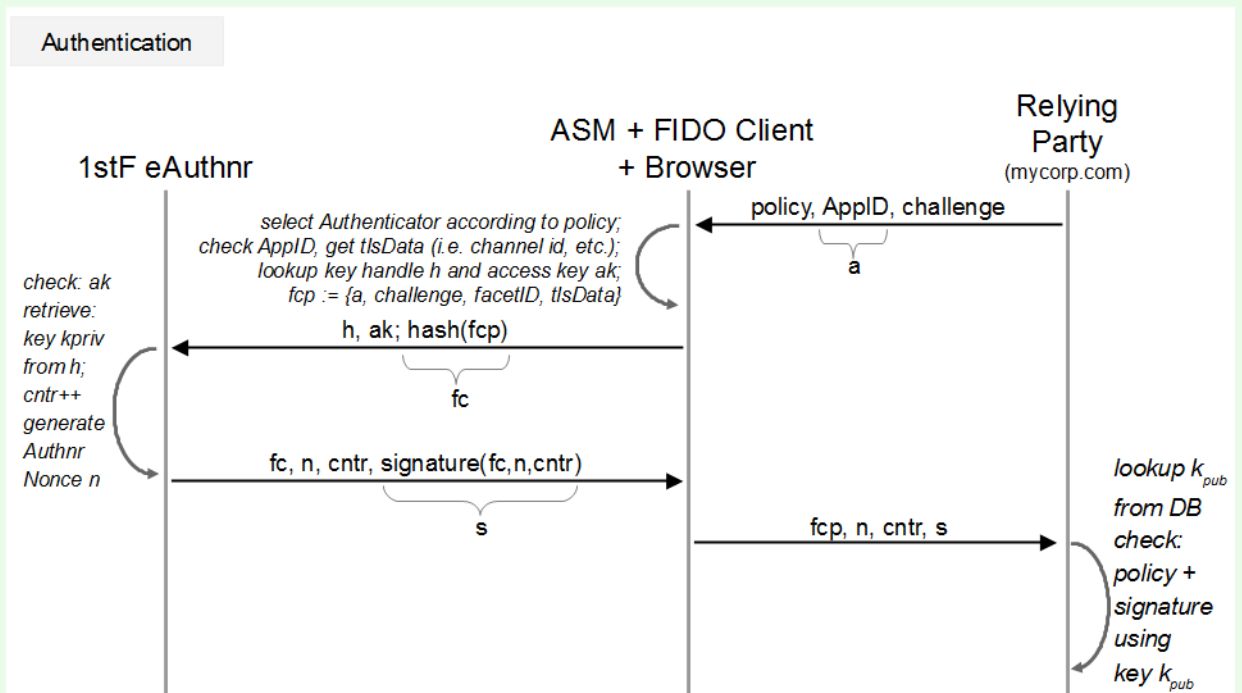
Authentication

1stF eAuthnr

ASM + FIDO Client + Browser

Relying Party
(mycorp.com)

policy, AppID, challenge

a

select Authenticator according to policy; check AppID, get tlsData (i.e. channel id, etc.); lookup key handle h and access key ak; fcp := {a, challenge, facetID, tlsData}

check: ak retrieve: key kpriv from h; cntr++ generate Authnr Nonce n

h, ak; hash(fcp)

fc

fc, n, cntr, signature(fc,n,cntr)

s

fcp, n, cntr, s

lookup $k_{pub}$ from DB check: policy + signature using key $k_{pub}$